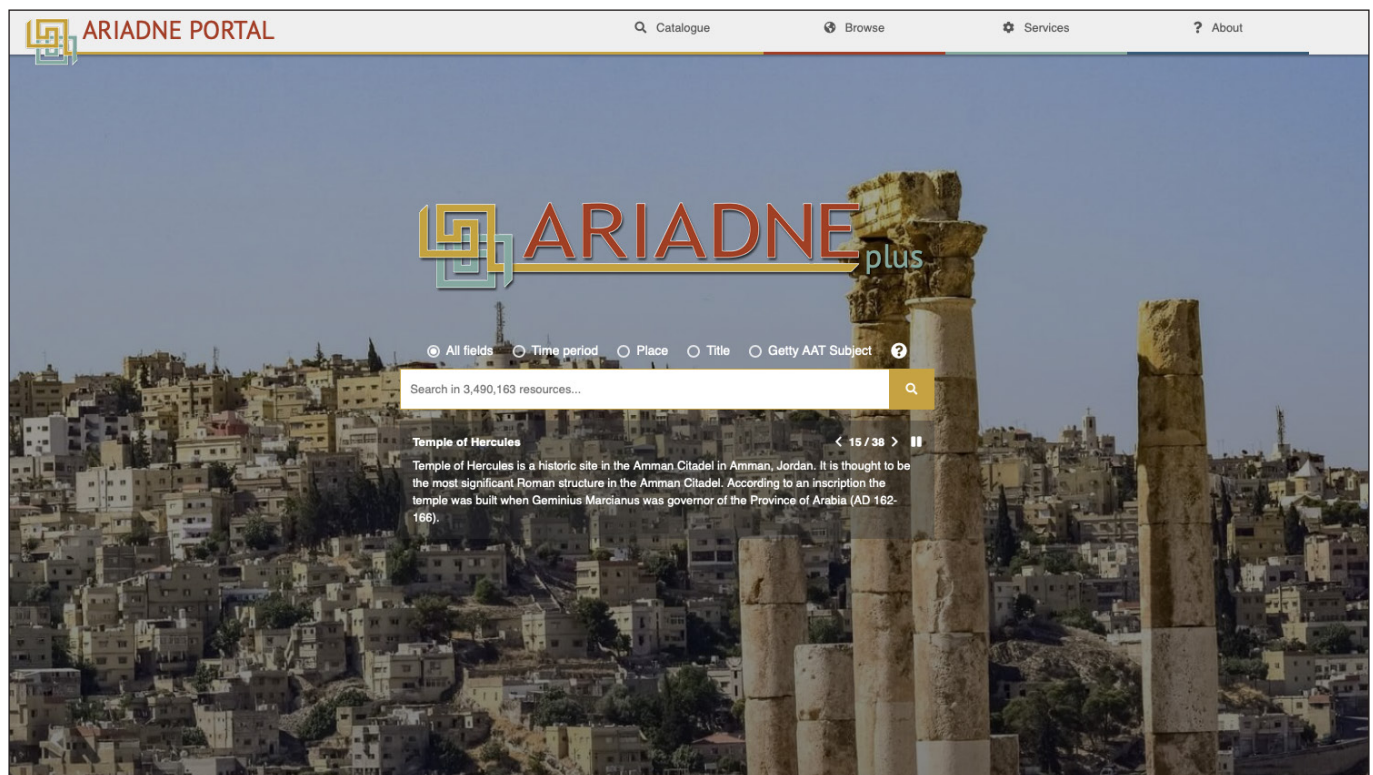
ARIADNE PORTAL

Catalogue

Browse

Services

? About

ARIADNE plus

All fields Time period Place Title Getty AAT Subject ?

Search in 3,490,163 resources...

Temple of Hercules

15 / 38

Temple of Hercules is a historic site in the Amman Citadel in Amman, Jordan. It is thought to be the most significant Roman structure in the Amman Citadel. According to an inscription the temple was built when Geminius Marcianus was governor of the Province of Arabia (AD 162-166).